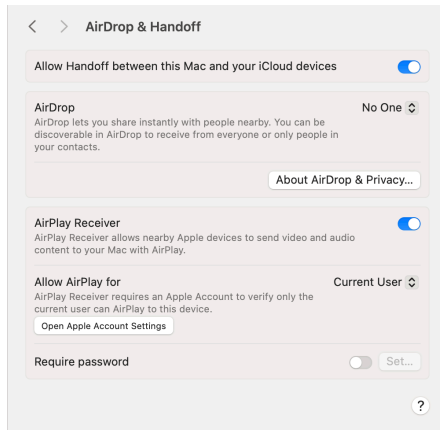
AirDrop & Handoff

Allow Handoff between this Mac and your iCloud devices

AirDrop
AirDrop lets you share instantly with people nearby. You can be discoverable in AirDrop to receive from everyone or only people in your contacts.

No One

About AirDrop & Privacy...

AirPlay Receiver
AirPlay Receiver allows nearby Apple devices to send video and audio content to your Mac with AirPlay.

Allow AirPlay for
AirPlay Receiver requires an Apple Account to verify only the current user can AirPlay to this device.

Current User

Open Apple Account Settings

Require password

Set...

?